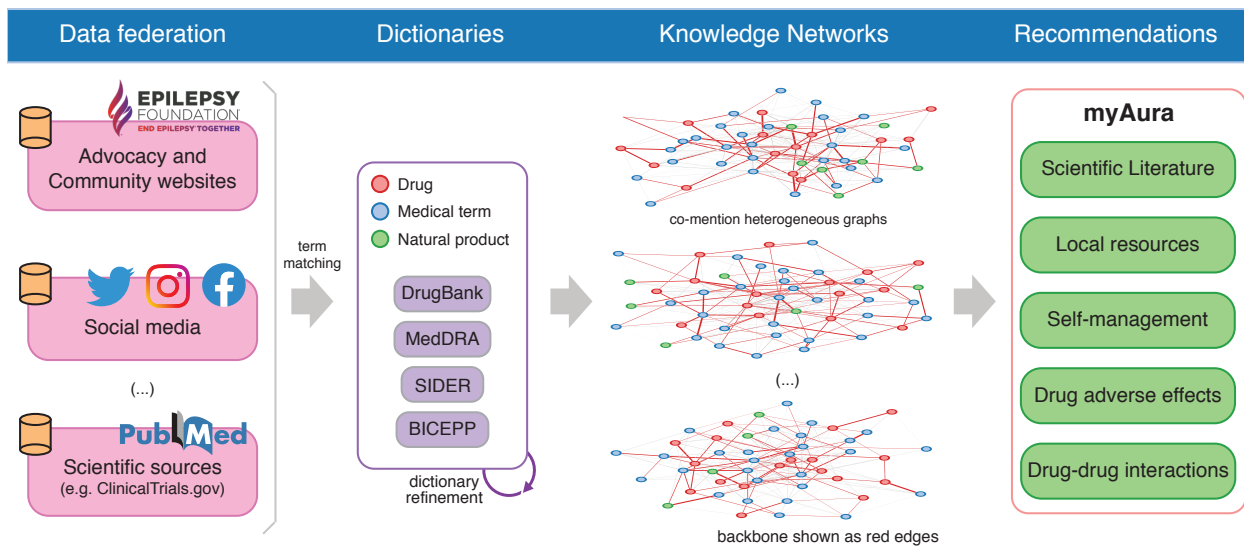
Data federation

Dictionaries

Knowledge Networks

Recommendations

EPILEPSY FOUNDATION
END EPILEPSY TOGETHER

Advocacy and Community websites

Social media

(...)

PubMed

Scientific sources (e.g. ClinicalTrials.gov)

term matching

Drug
Medical term
Natural product

DrugBank

MedDRA

SIDER

BICEPP

dictionary refinement

co-mention heterogeneous graphs

(...)

backbone shown as red edges

myAura

Scientific Literature

Local resources

Self-management

Drug adverse effects

Drug-drug interactions